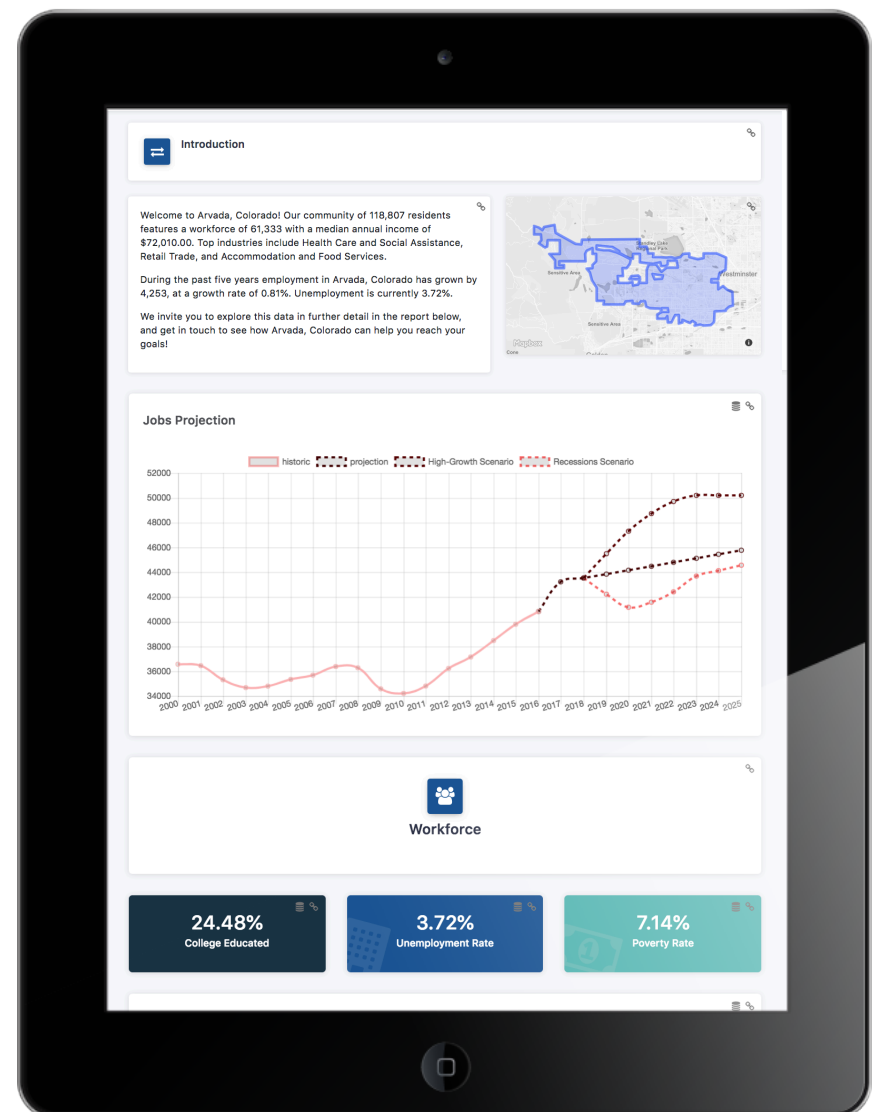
Introduction

Welcome to Arvada, Colorado! Our community of 118,807 residents features a workforce of 61,333 with a median annual income of $72,010.00. Top industries include Health Care and Social Assistance, Retail Trade, and Accommodation and Food Services.

During the past five years employment in Arvada, Colorado has grown by 4,253, at a growth rate of 0.81%. Unemployment is currently 3.72%.

We invite you to explore this data in further detail in the report below, and get in touch to see how Arvada, Colorado can help you reach your goals!

Westminster

Sensitive Area

Sensitive Area

Mapbox

Jobs Projection

historic projection High-Growth Scenario Recessions Scenario

52000
50000
48000
46000
44000
42000
40000
38000
36000
34000

2000 2001 2002 2003 2004 2005 2006 2007 2008 2009 2010 2011 2012 2013 2014 2015 2016 2017 2018 2019 2020 2021 2022 2023 2024 2025

Workforce

24.48%
College Educated

3.72%
Unemployment Rate

7.14%
Poverty Rate